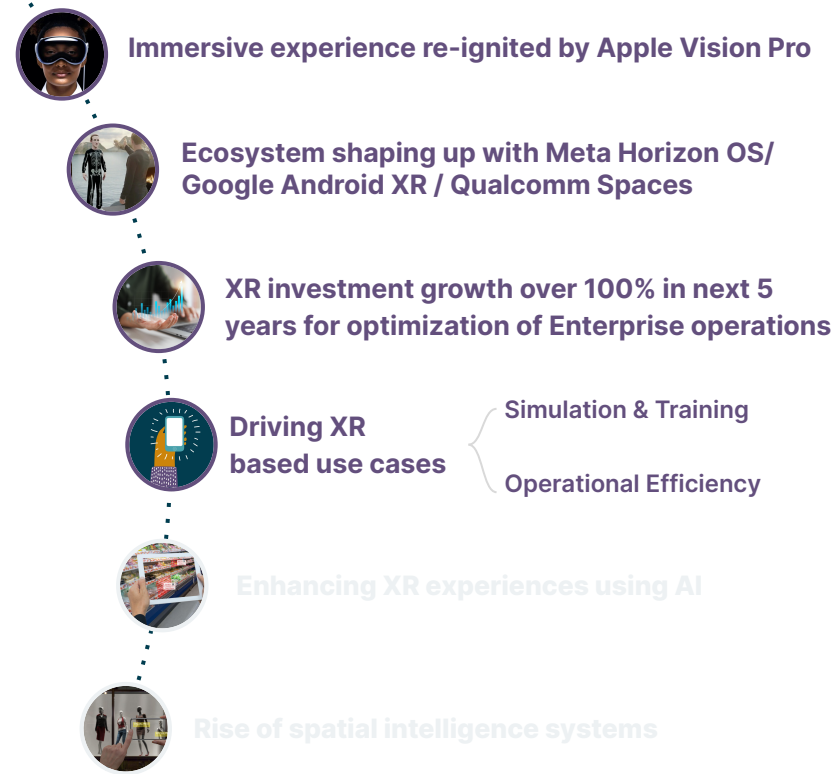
Immersive experience re-ignited by Apple Vision Pro

Ecosystem shaping up with Meta Horizon OS/ Google Android XR / Qualcomm Spaces

XR investment growth over 100% in next 5 years for optimization of Enterprise operations

Driving XR based use cases

Simulation & Training

Operational Efficiency

Enhancing XR experiences using AI

Rise of spatial intelligence systems